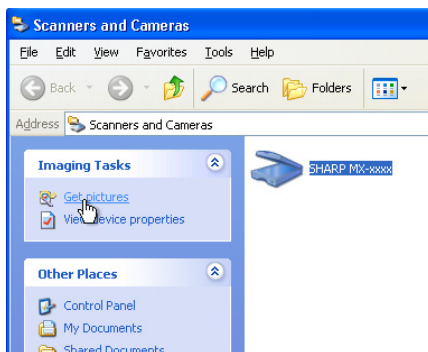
Scanners and Cameras

File Edit View Favorites Tools Help

Back Search Folders

Address Scanners and Cameras

Imaging Tasks

Get pictures

View device properties

Other Places

Control Panel

My Documents

Shared Documents

SHARP MX-xxxx